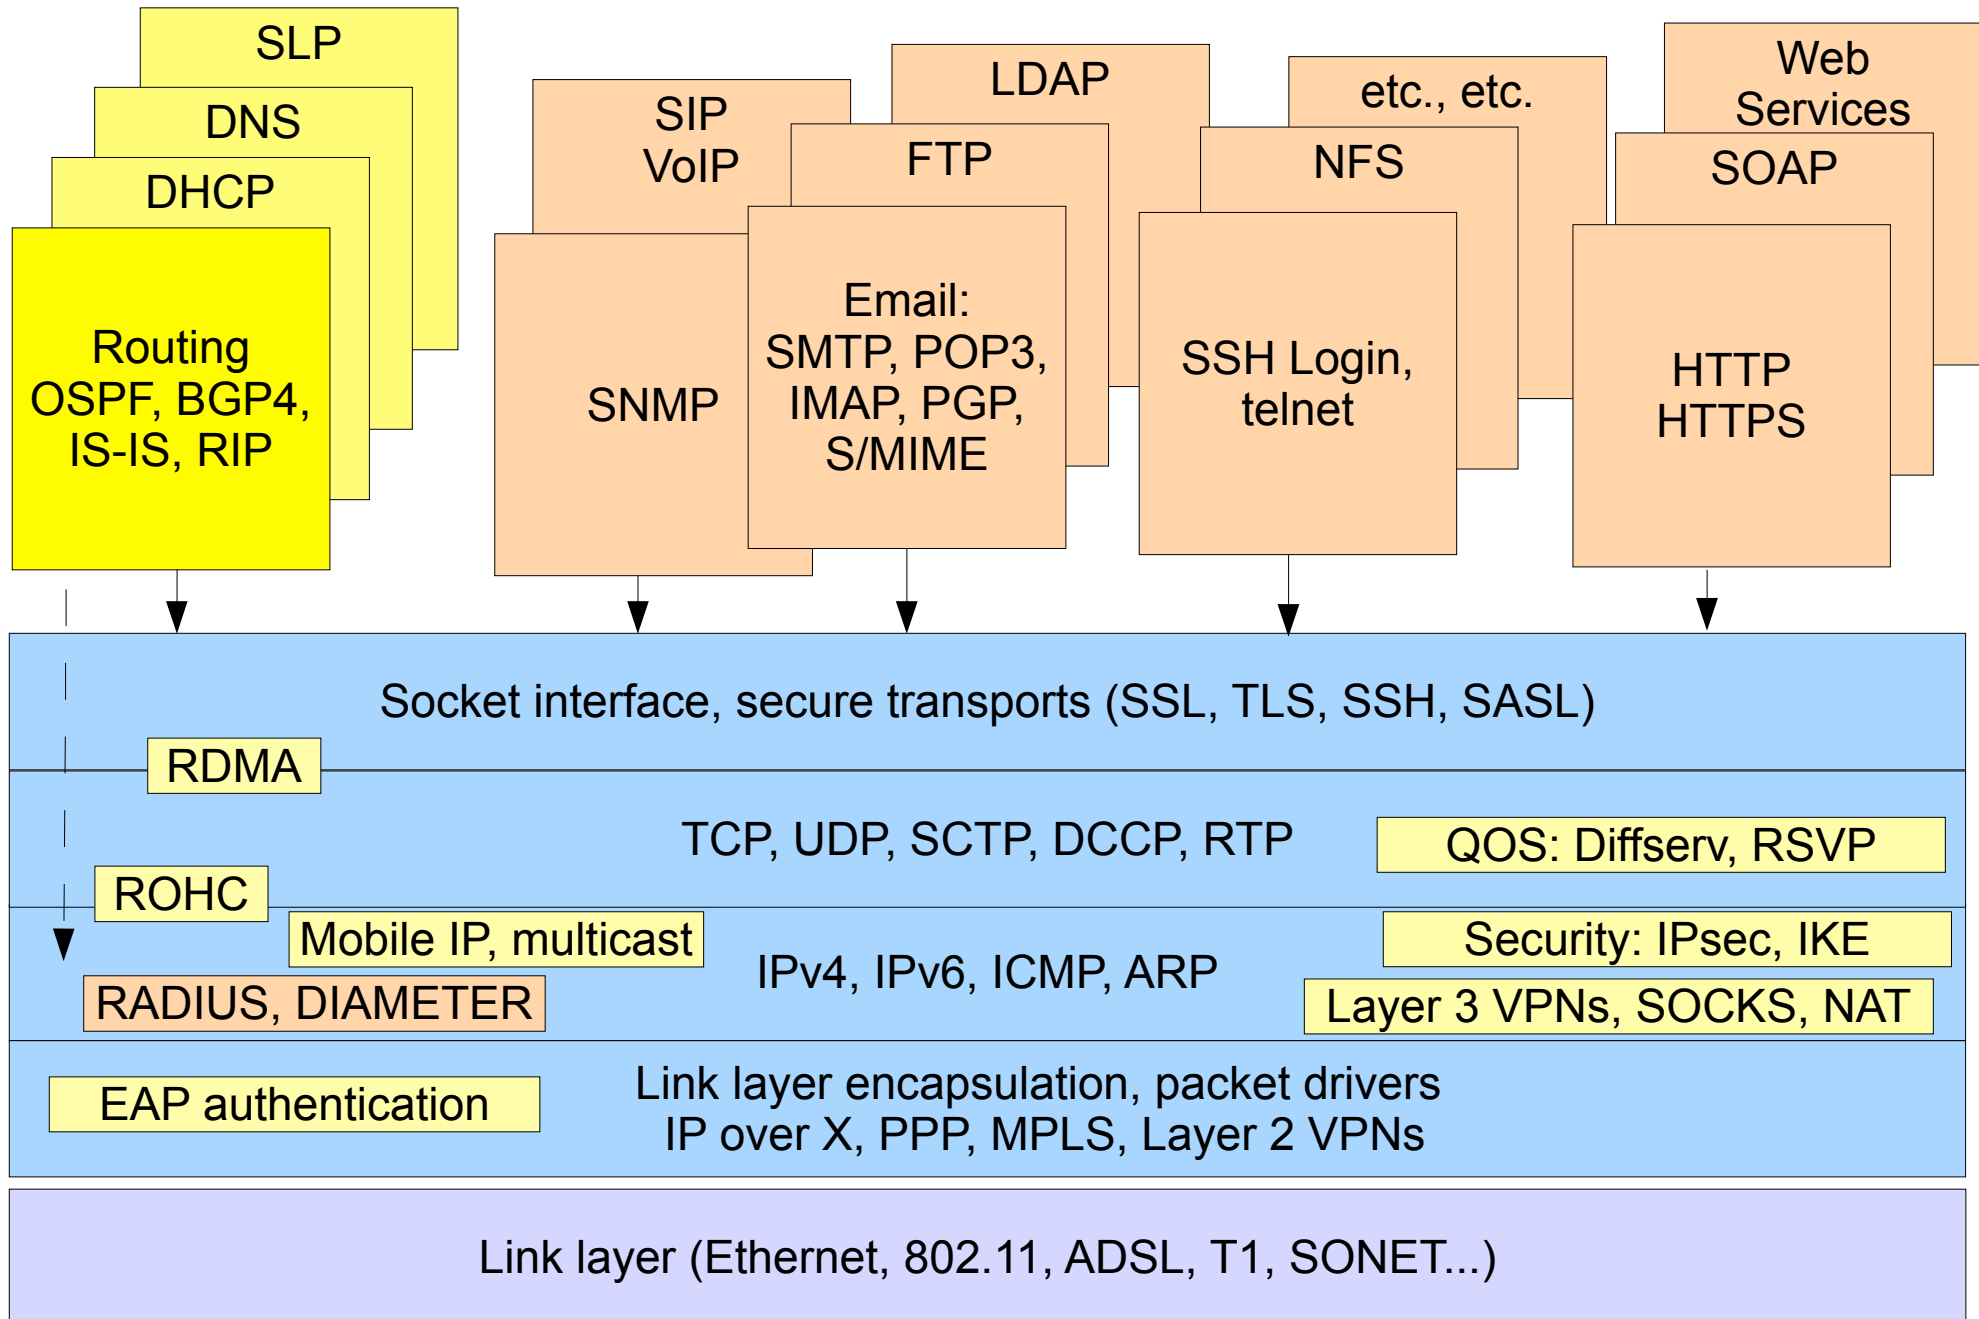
SLP

DNS

DHCP

Routing OSPF, BGP4, IS-IS, RIP

SIP VoIP

SNMP

LDAP

FTP

Email: SMTP, POP3, IMAP, PGP, S/MIME

etc., etc.

NFS

SSH Login, telnet

Web Services

SOAP

HTTP HTTPS

Socket interface, secure transports (SSL, TLS, SSH, SASL)

RDMA

TCP, UDP, SCTP, DCCP, RTP

QOS: Diffserv, RSVP

ROHC

Mobile IP, multicast

IPv4, IPv6, ICMP, ARP

Security: IPsec, IKE

RADIUS, DIAMETER

Layer 3 VPNs, SOCKS, NAT

EAP authentication

Link layer encapsulation, packet drivers
IP over X, PPP, MPLS, Layer 2 VPNs

Link layer (Ethernet, 802.11, ADSL, T1, SONET...)